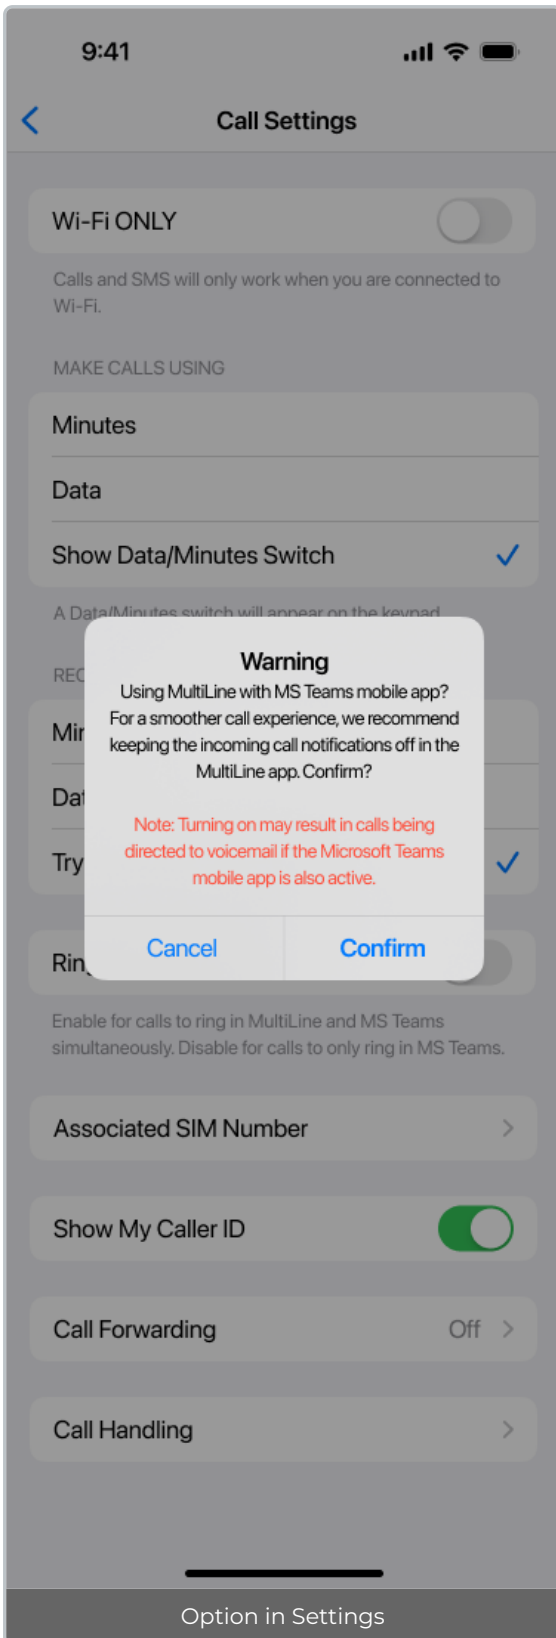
9:41

Call Settings

Wi-Fi ONLY

Calls and SMS will only work when you are connected to Wi-Fi.

MAKE CALLS USING

Minutes

Data

Show Data/Minutes Switch

A Data/Minutes switch will appear on the keypad

REC

Mir

Dat

Try

Warning

Using MultiLine with MS Teams mobile app? For a smoother call experience, we recommend keeping the incoming call notifications off in the MultiLine app. Confirm?

Note: Turning on may result in calls being directed to voicemail if the Microsoft Teams mobile app is also active.

Cancel Confirm

Rin

Enable for calls to ring in MultiLine and MS Teams simultaneously. Disable for calls to only ring in MS Teams.

Associated SIM Number

Show My Caller ID

Call Forwarding Off

Call Handling

Option in Settings